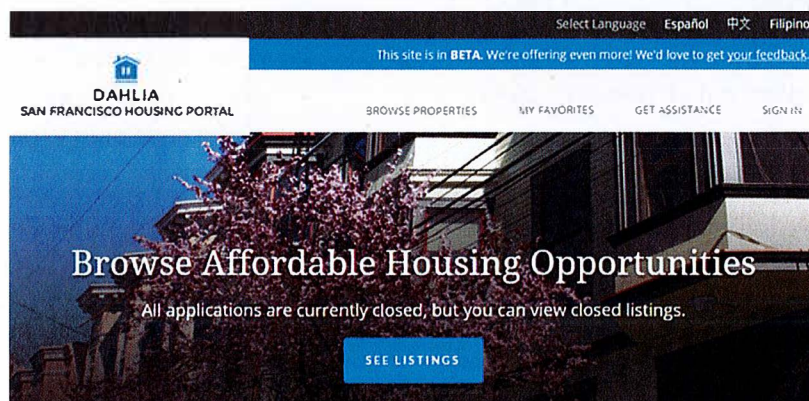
Select Language Español 中文 Filipino

This site is in BETA. We're offering even more! We'd love to get your feedback.

DAHLIA
SAN FRANCISCO HOUSING PORTAL

BROWSE PROPERTIES MY FAVORITES GET ASSISTANCE SIGN IN

Browse Affordable Housing Opportunities

All applications are currently closed, but you can view closed listings.

SEE LISTINGS